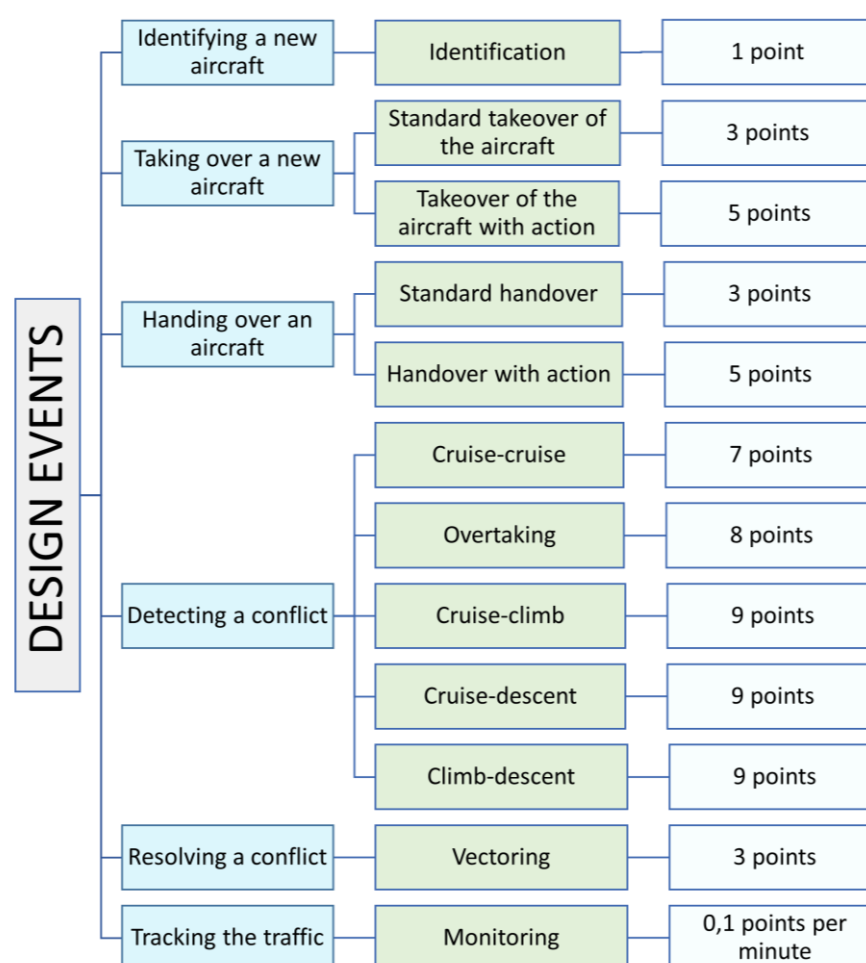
DESIGN EVENTS

Identifying a new aircraft
Identification
1 point

Taking over a new aircraft
Standard takeover of the aircraft
3 points
Takeover of the aircraft with action
5 points

Handing over an aircraft
Standard handover
3 points
Handover with action
5 points

Detecting a conflict
Cruise-cruise
7 points
Overtaking
8 points
Cruise-climb
9 points
Cruise-descent
9 points
Climb-descent
9 points

Resolving a conflict
Vectoring
3 points

Tracking the traffic
Monitoring
0,1 points per minute